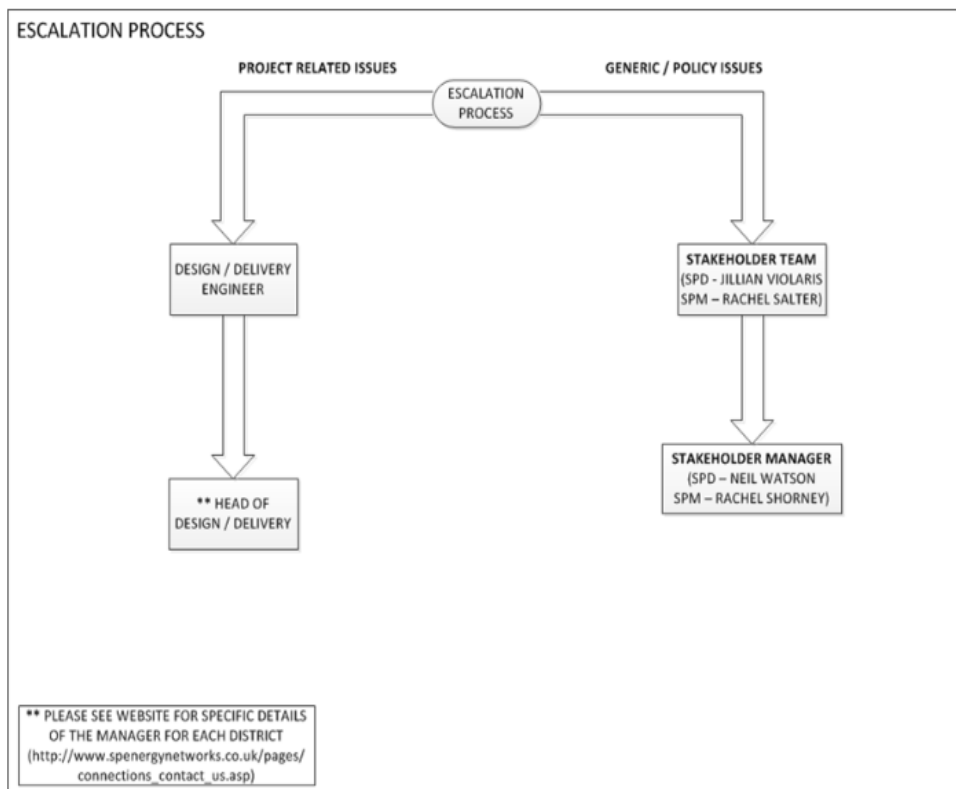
ESCALATION PROCESS

PROJECT RELATED ISSUES

ESCALATION PROCESS

GENERIC / POLICY ISSUES

DESIGN / DELIVERY ENGINEER

STAKEHOLDER TEAM
(SPD - JILLIAN VIOLARIS
SPM – RACHEL SALTER)

** HEAD OF DESIGN / DELIVERY

STAKEHOLDER MANAGER
(SPD – NEIL WATSON
SPM – RACHEL SHORNEY)

** PLEASE SEE WEBSITE FOR SPECIFIC DETAILS OF THE MANAGER FOR EACH DISTRICT (http://www.spenergynetworks.co.uk/pages/connections_contact_us.asp)